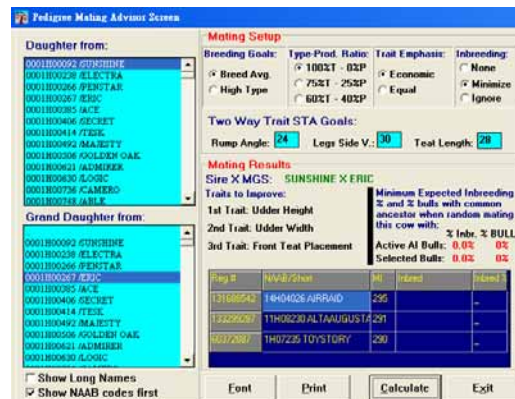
Pedigree Mating Advisor Screen

Daughter from:

0001H00092 /SUNSHINE
0001H00238 /ELECTRA
0001H00266 /PENSTAR
0001H00267 /ERIC
0001H00385 /ACE
0001H00406 /SECRET
0001H00414 /TESK
0001H00492 /MAJESTY
0001H00506 /GOLDEN OAK
0001H00621 /ADMIRER
0001H00630 /LOGIC
0001H00736 /CAMERO
0001H00748 /ABLE

Grand Daughter from:

0001H00092 /SUNSHINE
0001H00238 /ELECTRA
0001H00266 /PENSTAR
0001H00267 /ERIC
0001H00385 /ACE
0001H00406 /SECRET
0001H00414 /TESK
0001H00492 /MAJESTY
0001H00506 /GOLDEN OAK
0001H00621 /ADMIRER
0001H00630 /LOGIC

Show Long Names
Show NAAB codes first

Mating Setup

Breeding Goals:
Breed Avg.
High Type

Type-Prod. Ratio:
100%T - 0%P
75%T - 25%P
60%T - 40%P

Trait Emphasis:
Economic
Equal

Inbreeding:
None
Minimize
Ignore

Two Way Trait STA Goals:
Rump Angle: 24
Legs Side V.: 30
Teat Length: 28

Mating Results
Sire X MGS: SUNSHINE X ERIC

Traits to Improve:
1st Trait: Udder Height
2nd Trait: Udder Width
3rd Trait: Front Teat Placement

Minimum Expected Inbreeding % and % bulls with common ancestor when random mating this cow with:
% Inbr. % BULL
Active AI Bulls: 0.0% 0%
Selected Bulls: 0.0% 0%

| Reg # | NAAB/Short | MI | Inbred | Inbred % |
|---|---|---|---|---|
| 131686542 | 14H04026 AIRRAID | 295 | | _ |
| 133299267 | 11H09230 ALTAAUGUSTA | 291 | | _ |
| 60372887 | 1H07235 TOYSTORY | 290 | | _ |

Font
Print
Calculate
Exit